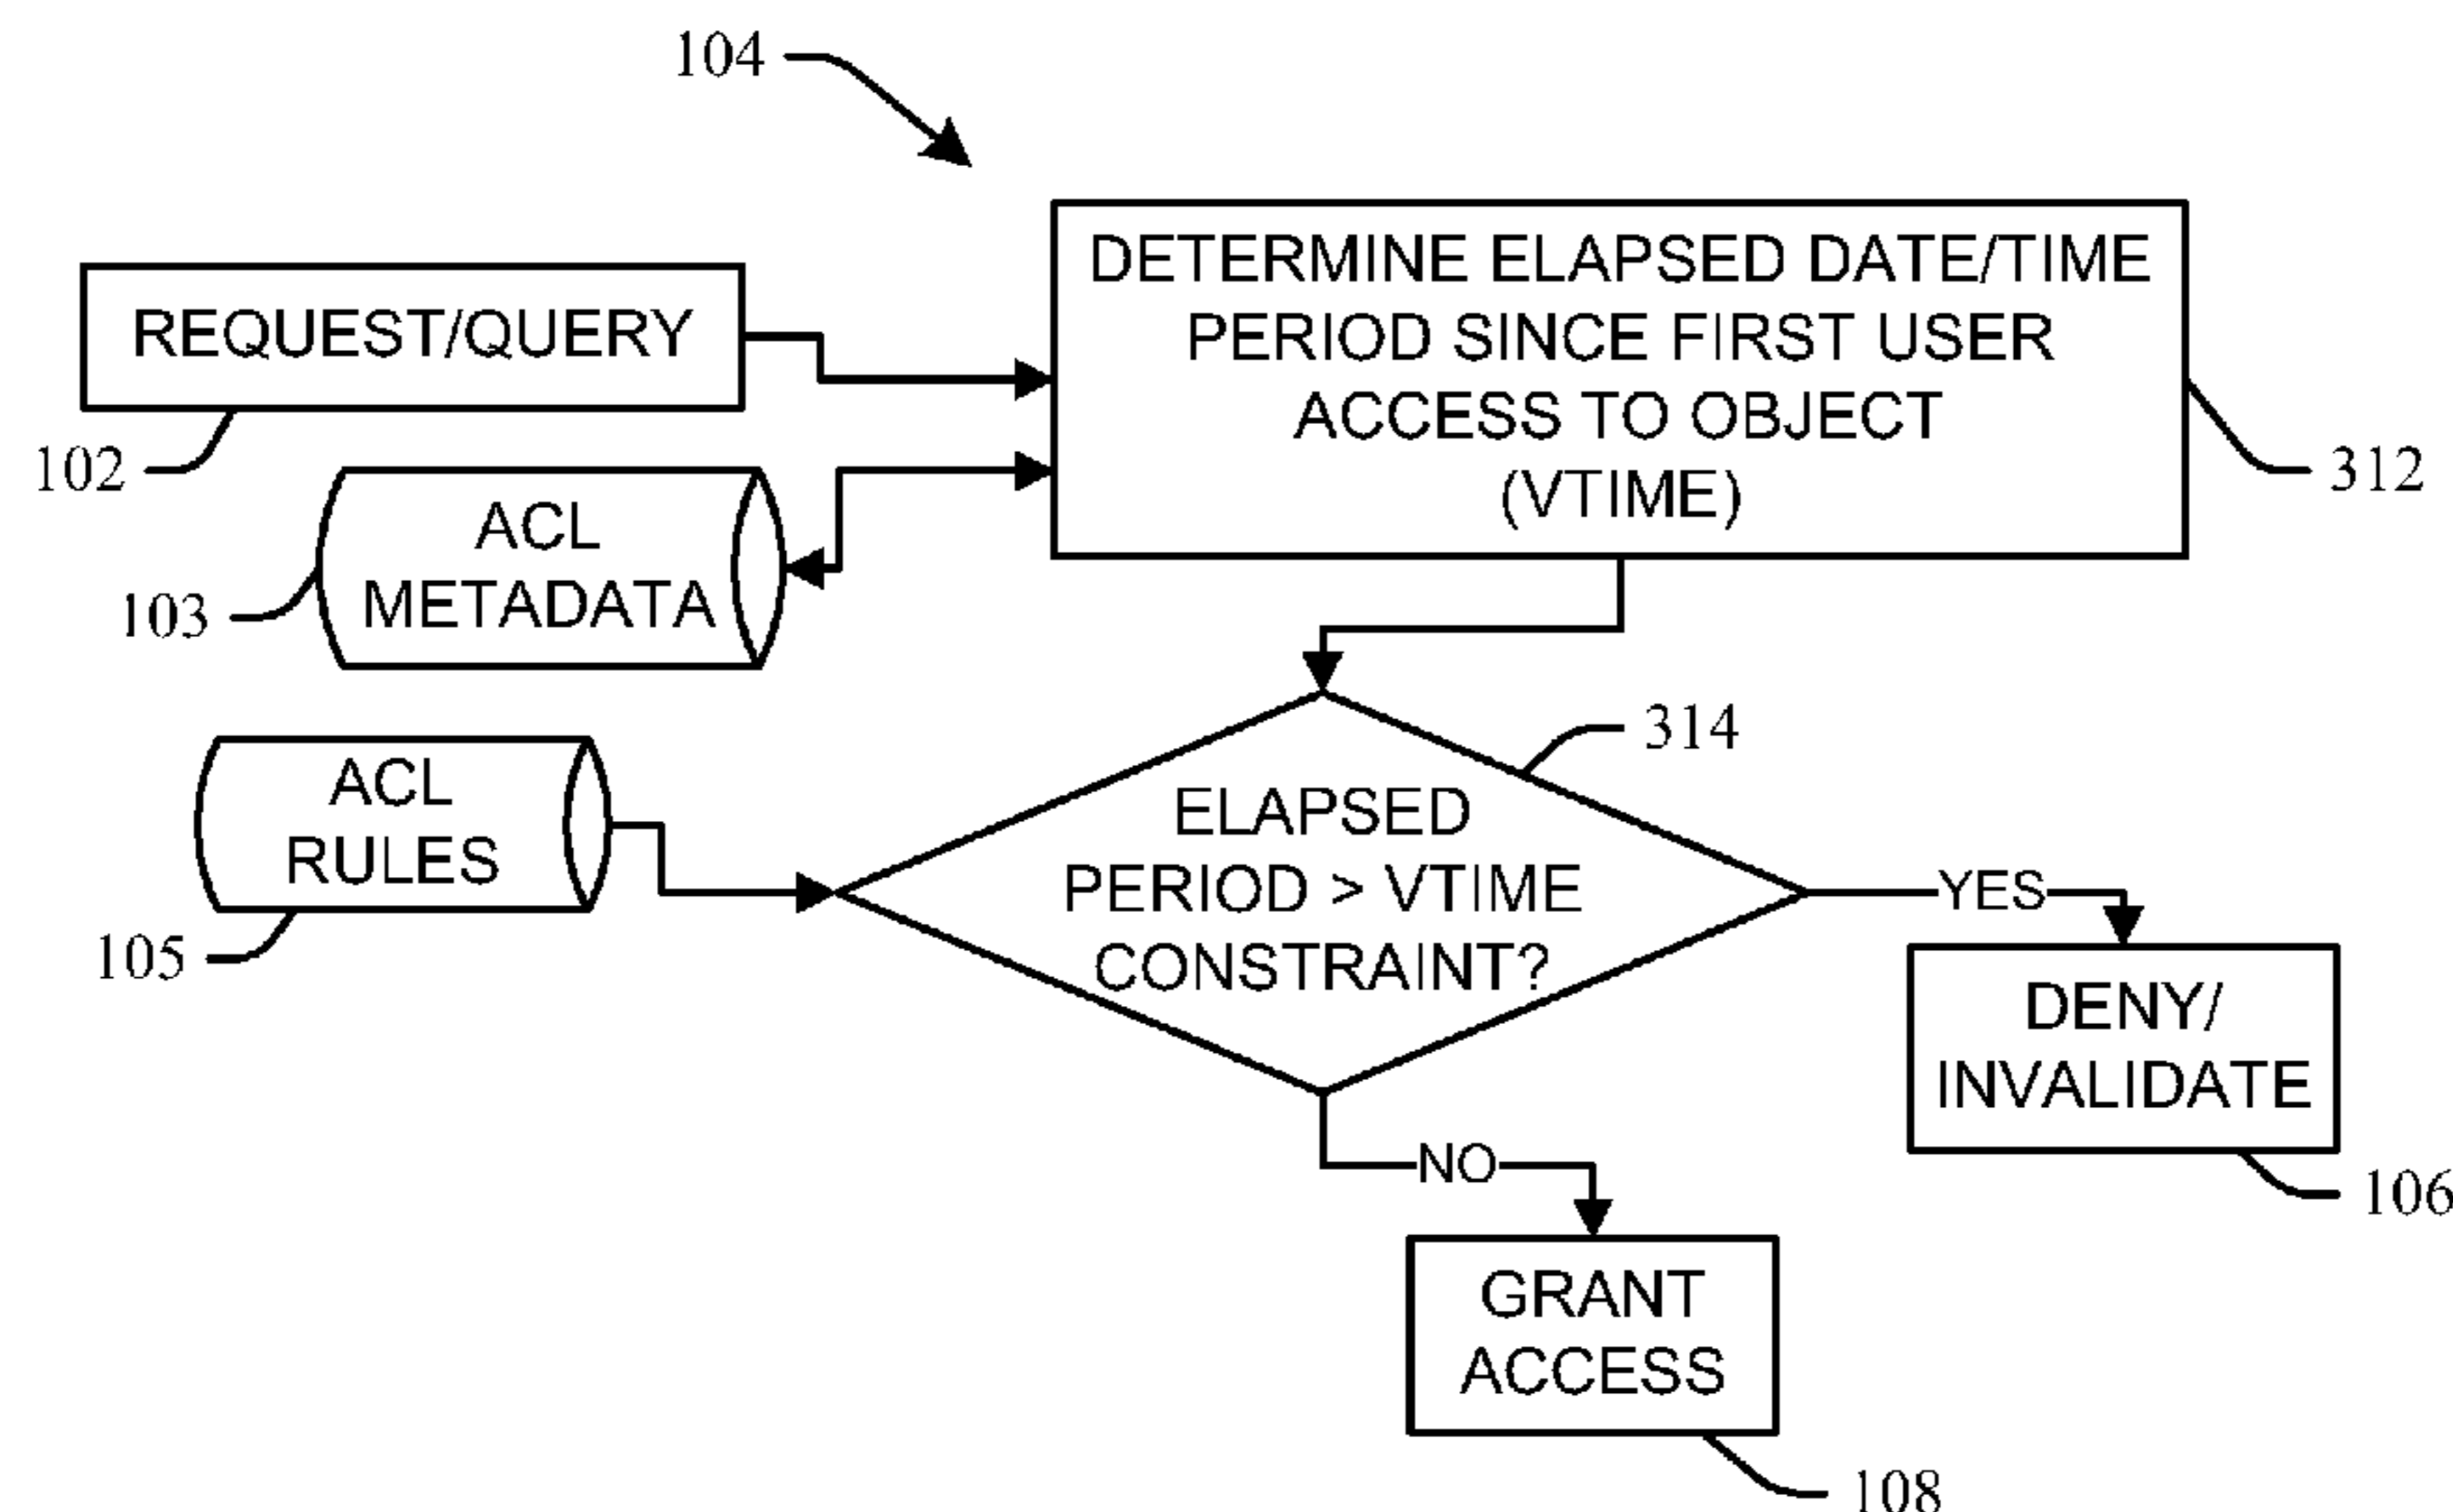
104

REQUEST/QUERY

102

DETERMINE ELAPSED DATE/TIME PERIOD SINCE FIRST USER ACCESS TO OBJECT (VTIME)

312

ACL METADATA

103

314

ACL RULES

105

ELAPSED PERIOD > VTIME CONSTRAINT?

YES

DENY/ INVALIDATE

106

NO

GRANT ACCESS

108